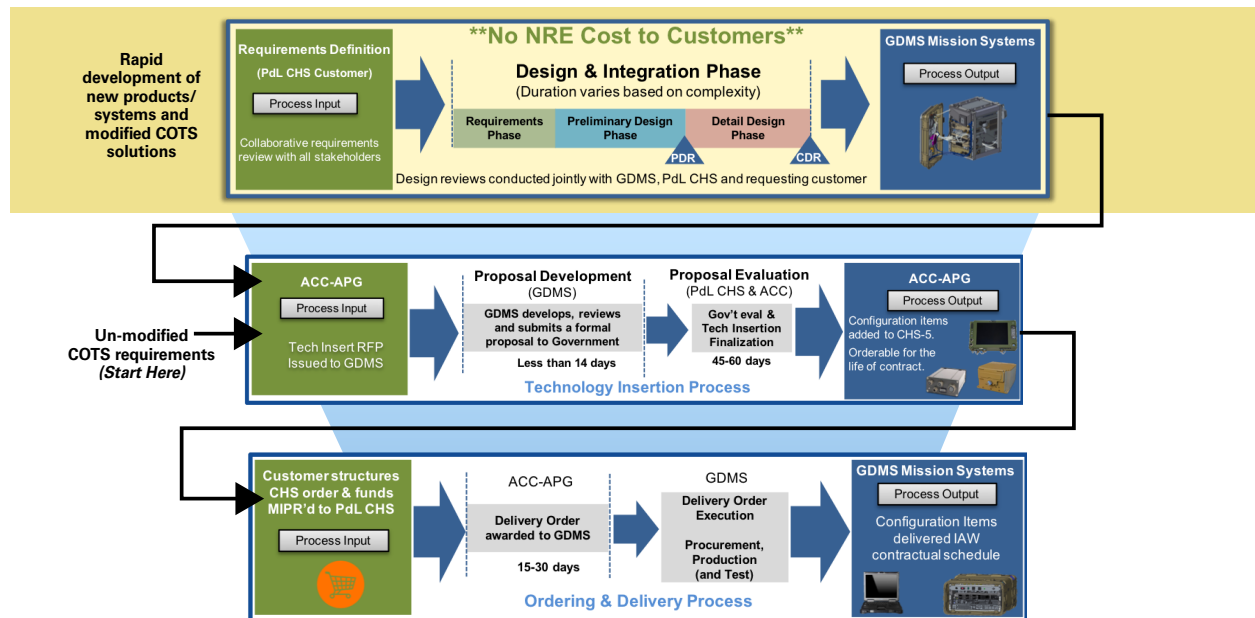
Rapid development of new products/ systems and modified COTS solutions

**No NRE Cost to Customers**

Requirements Definition

(PdL CHS Customer)

Process Input

Collaborative requirements review with all stakeholders

Design & Integration Phase

(Duration varies based on complexity)

Requirements Phase

Preliminary Design Phase

Detail Design Phase

PDR

CDR

Design reviews conducted jointly with GDMS, PdL CHS and requesting customer

GDMS Mission Systems

Process Output

Un-modified COTS requirements *(Start Here)*

ACC-APG

Process Input

Tech Insert RFP Issued to GDMS

Proposal Development

(GDMS)

GDMS develops, reviews and submits a formal proposal to Government

Less than 14 days

Proposal Evaluation

(PdL CHS & ACC)

Gov't eval & Tech Insertion Finalization

45-60 days

ACC-APG

Process Output

Configuration items added to CHS-5.

Orderable for the life of contract.

Technology Insertion Process

Customer structures CHS order & funds MIPR'd to PdL CHS

Process Input

ACC-APG

Delivery Order awarded to GDMS

15-30 days

GDMS

Delivery Order Execution

Procurement, Production (and Test)

GDMS Mission Systems

Process Output

Configuration Items delivered IAW contractual schedule

Ordering & Delivery Process